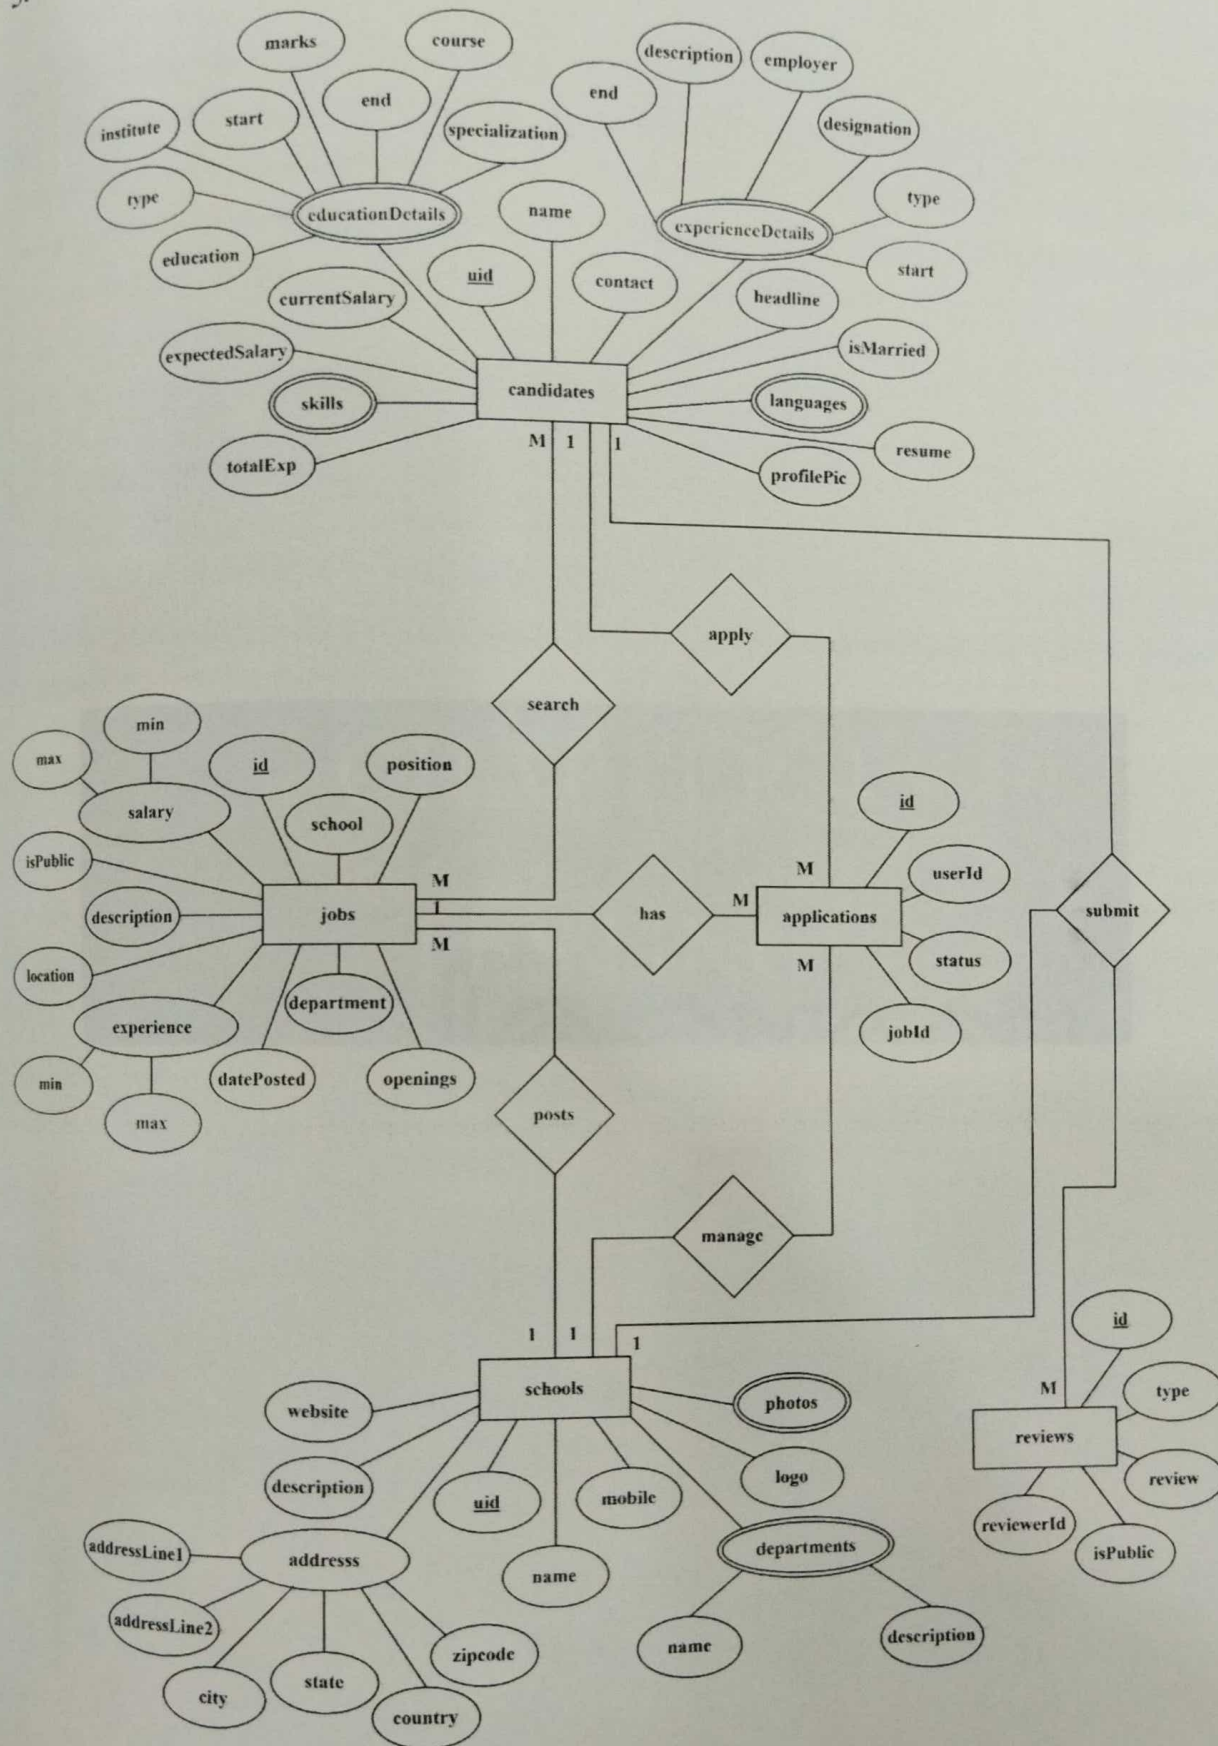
marks
course
description
employer
end
institute
start
end
specialization
designation
type
educationDetails
name
experienceDetails
type
education
uid
contact
start
currentSalary
headline
expectedSalary
isMarried
skills
candidates
languages
resume
totalExp
M 1 1
profilePic

apply
search

min
max
id
position
salary
school
id
isPublic
M
userId
description
jobs
has
M
applications
submit
1
M
M
status
location
department
experience
jobId
min
datePosted
openings
max
posts
manage

1 1
1
id
M
type
schools
website
photos
reviews
review
logo
description
uid
mobile
reviewerId
isPublic
addressLine1
addresss
departments
name
addressLine2
zipcode
name
description
state
city
country